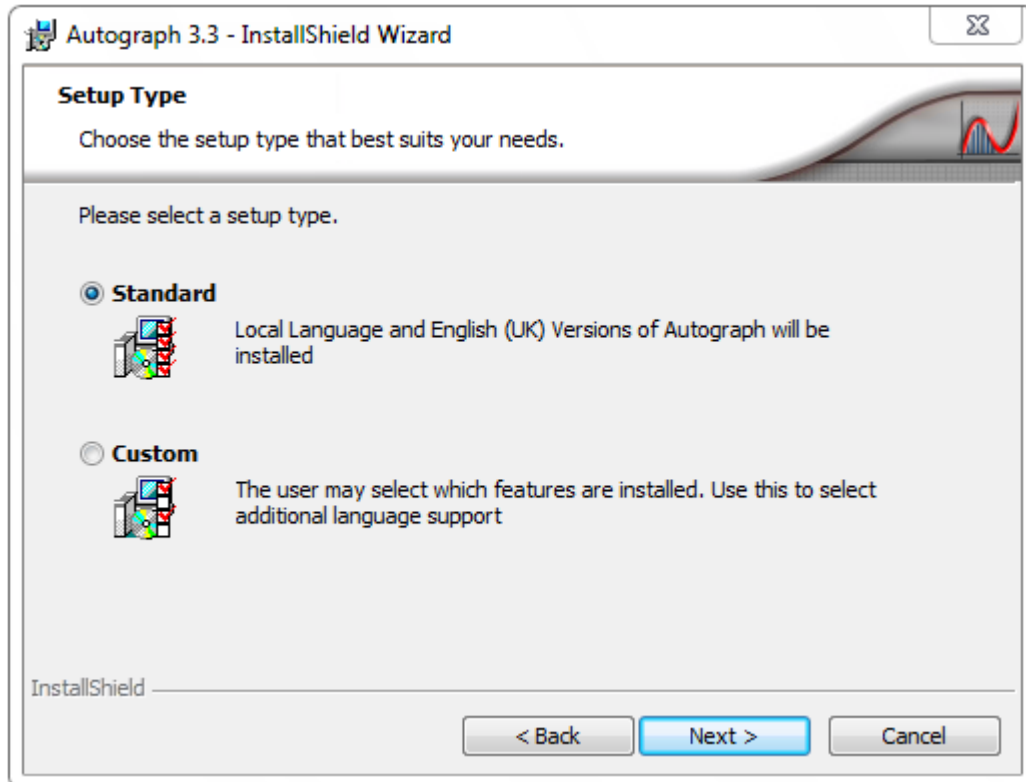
Autograph 3.3 - InstallShield Wizard

Setup Type

Choose the setup type that best suits your needs.

Please select a setup type.

Standard

Local Language and English (UK) Versions of Autograph will be installed

Custom

The user may select which features are installed. Use this to select additional language support

InstallShield

< Back

Next >

Cancel